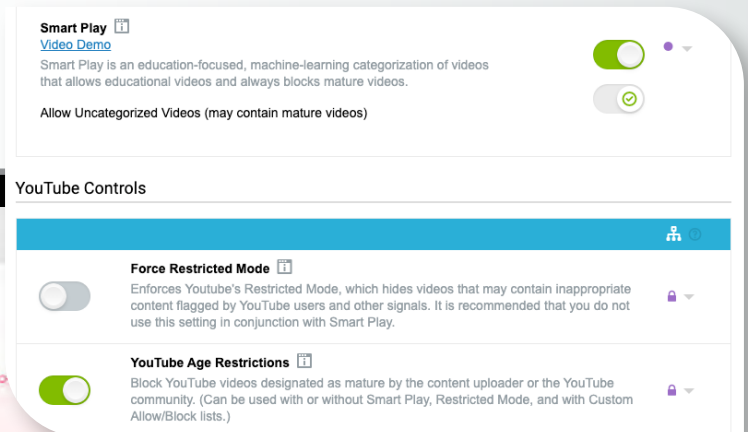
Smart Play
Video Demo
Smart Play is an education-focused, machine-learning categorization of videos that allows educational videos and always blocks mature videos.

Allow Uncategorized Videos (may contain mature videos)

YouTube Controls

Force Restricted Mode
Enforces Youtube's Restricted Mode, which hides videos that may contain inappropriate content flagged by YouTube users and other signals. It is recommended that you do not use this setting in conjunction with Smart Play.

YouTube Age Restrictions
Block YouTube videos designated as mature by the content uploader or the YouTube community. (Can be used with or without Smart Play, Restricted Mode, and with Custom Allow/Block lists.)